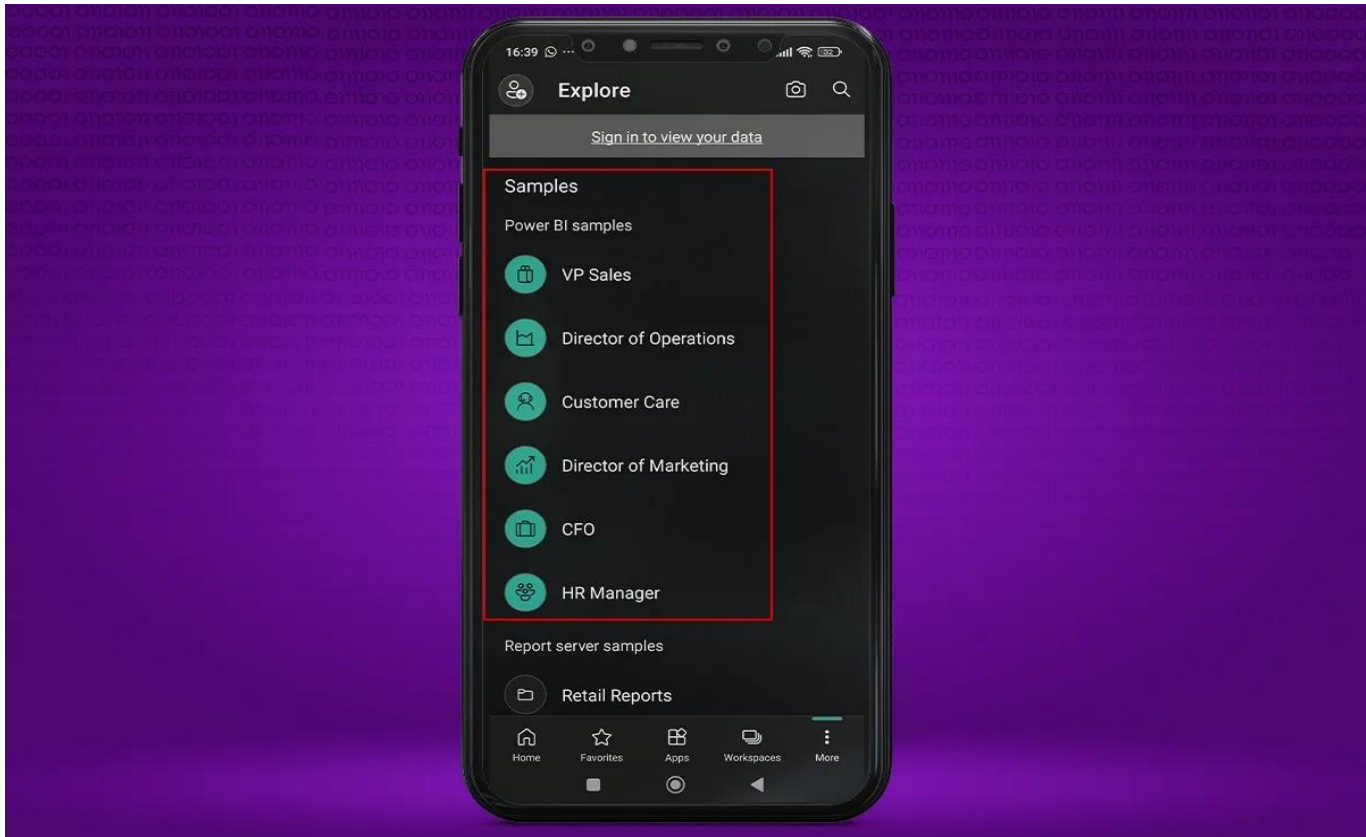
16:39 ··· 32

Explore

Sign in to view your data

Samples

Power BI samples

VP Sales

Director of Operations

Customer Care

Director of Marketing

CFO

HR Manager

Report server samples

Retail Reports

Home
Favorites
Apps
Workspaces
More